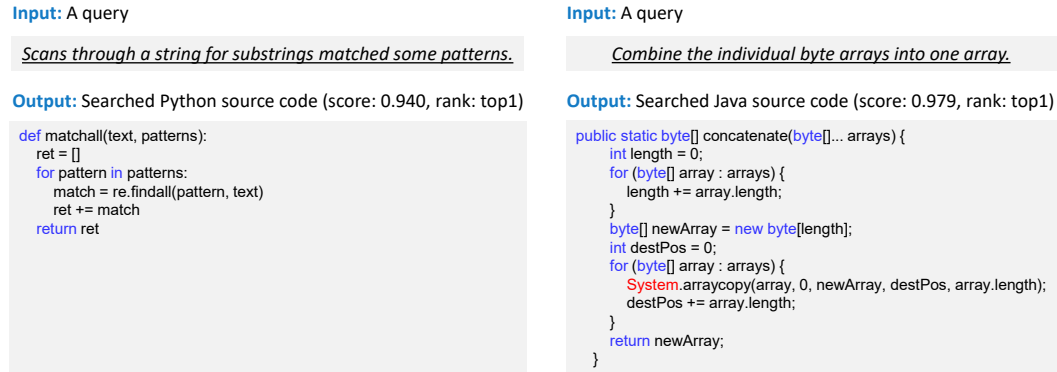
**Input:** A query

*Scans through a string for substrings matched some patterns.*

**Output:** Searched Python source code (score: 0.940, rank: top1)

```
def matchall(text, patterns):
    ret = []
    for pattern in patterns:
        match = re.findall(pattern, text)
        ret += match
    return ret
```

**Input:** A query

*Combine the individual byte arrays into one array.*

**Output:** Searched Java source code (score: 0.979, rank: top1)

```
public static byte[] concatenate(byte[]... arrays) {
    int length = 0;
    for (byte[] array : arrays) {
        length += array.length;
    }
    byte[] newArray = new byte[length];
    int destPos = 0;
    for (byte[] array : arrays) {
        System.arraycopy(array, 0, newArray, destPos, array.length);
        destPos += array.length;
    }
    return newArray;
}
```